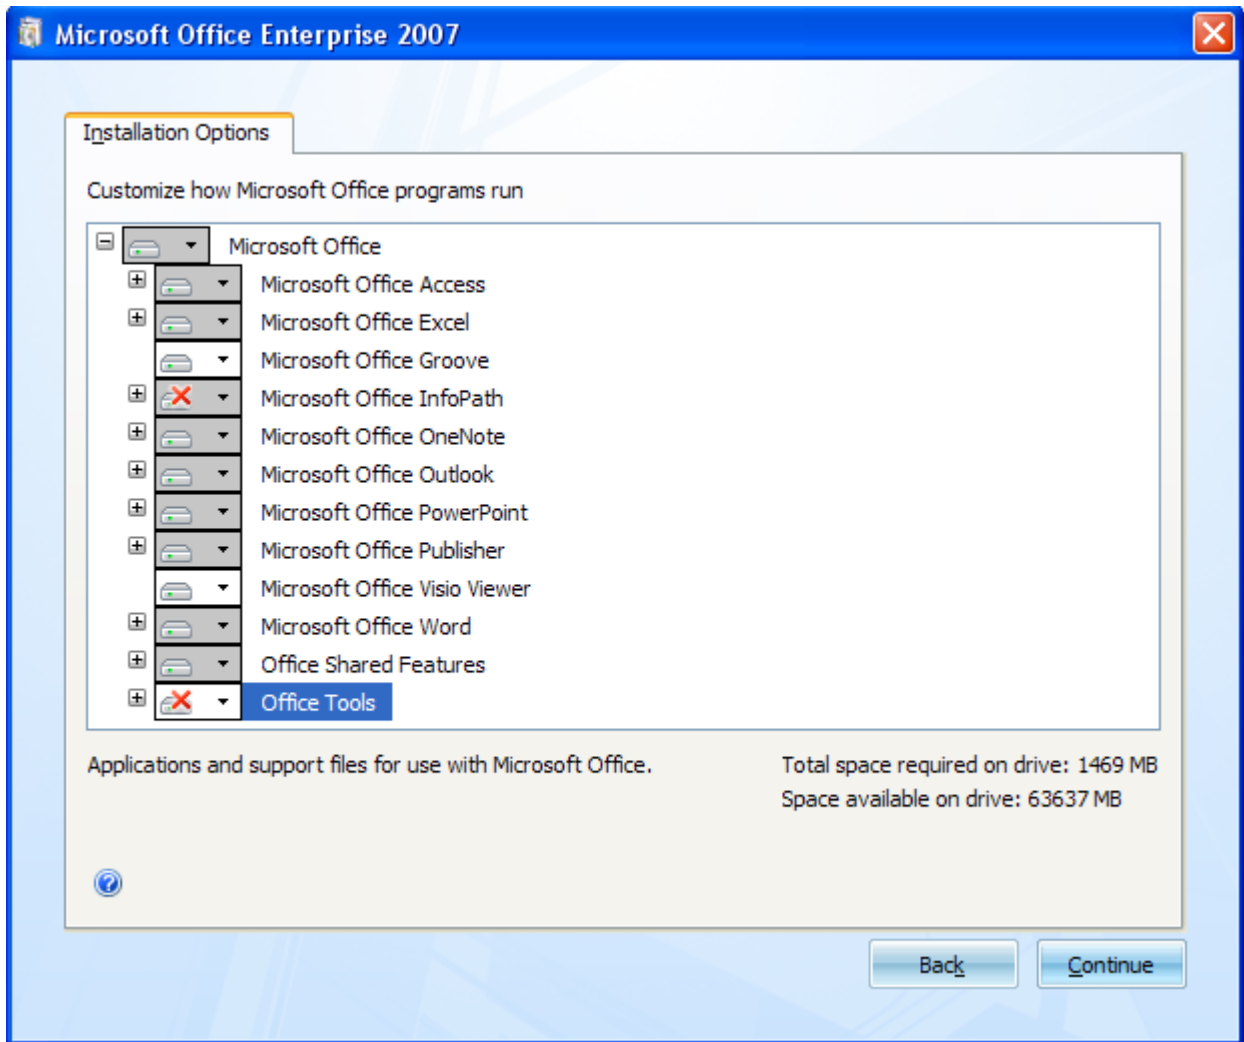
Microsoft Office Enterprise 2007

Installation Options

Customize how Microsoft Office programs run

Microsoft Office
Microsoft Office Access
Microsoft Office Excel
Microsoft Office Groove
Microsoft Office InfoPath
Microsoft Office OneNote
Microsoft Office Outlook
Microsoft Office PowerPoint
Microsoft Office Publisher
Microsoft Office Visio Viewer
Microsoft Office Word
Office Shared Features
Office Tools

Applications and support files for use with Microsoft Office.

Total space required on drive: 1469 MB
Space available on drive: 63637 MB

Back
Continue